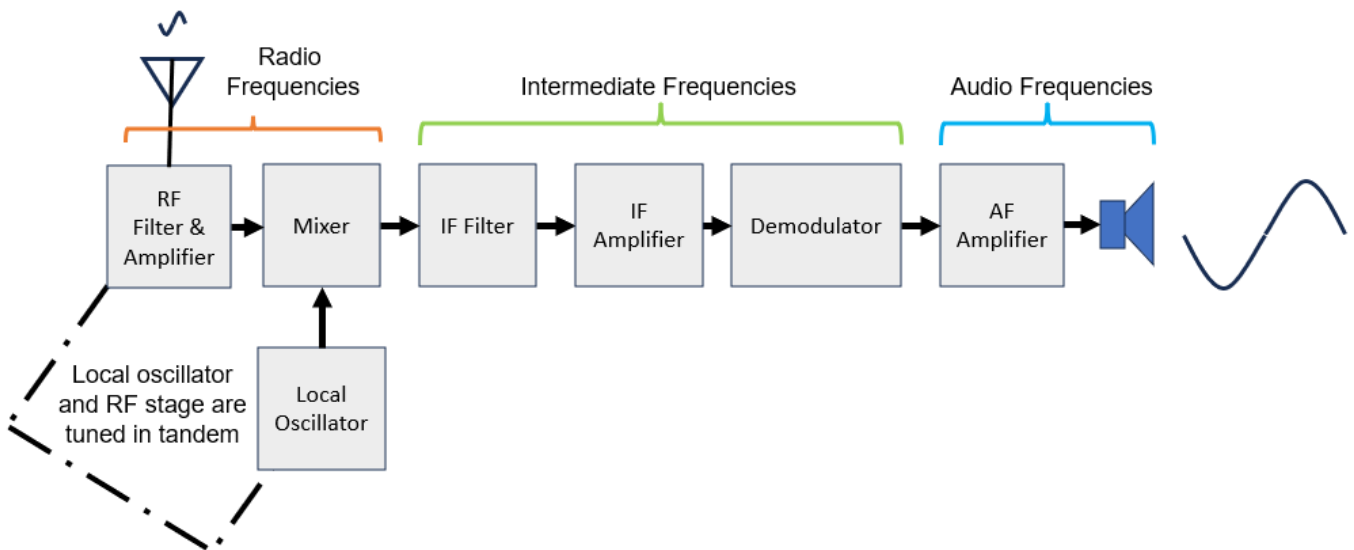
Radio Frequencies

Intermediate Frequencies

Audio Frequencies

RF Filter & Amplifier

Mixer

IF Filter

IF Amplifier

Demodulator

AF Amplifier

Local oscillator and RF stage are tuned in tandem

Local Oscillator